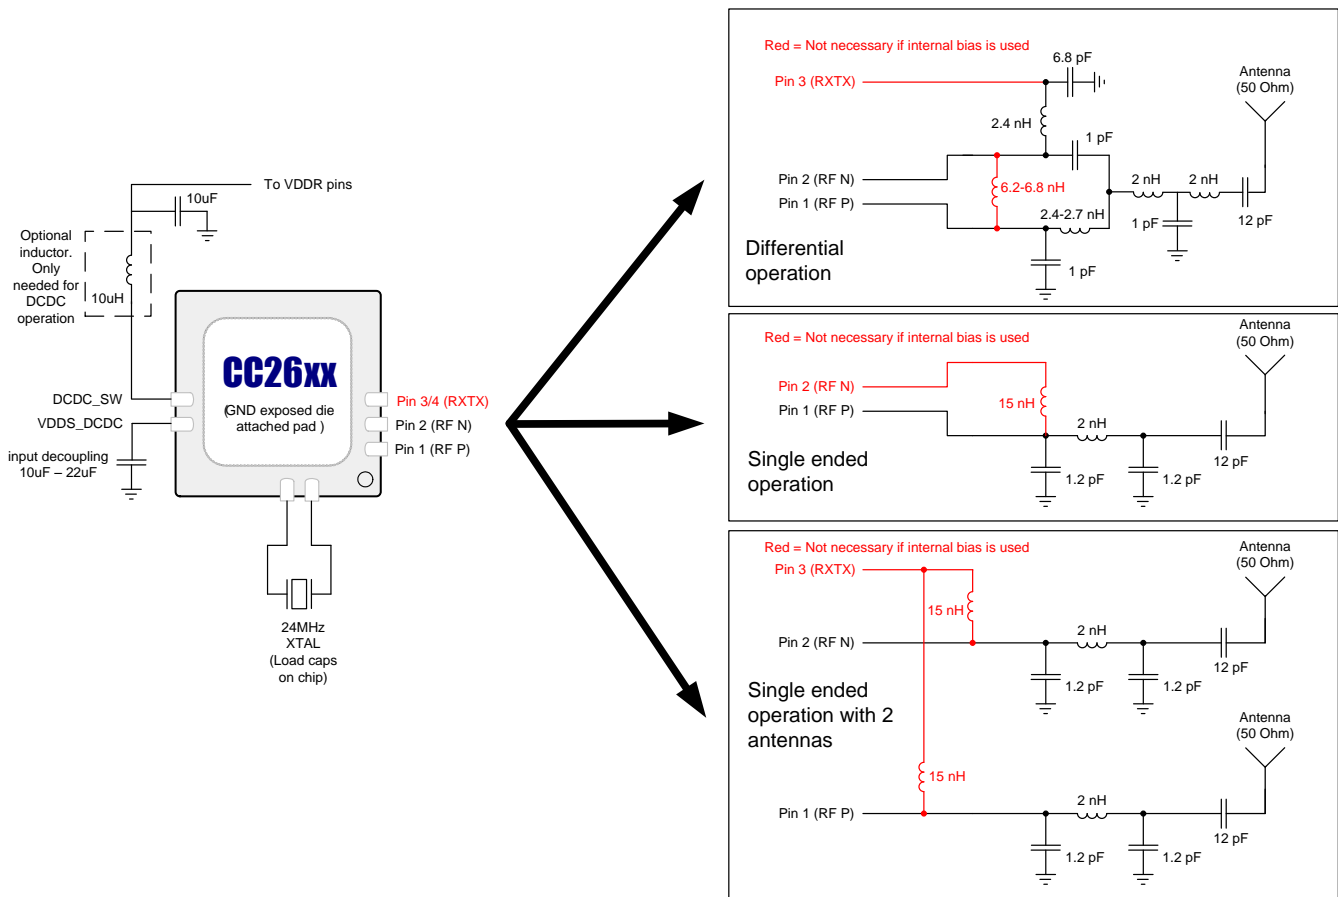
To VDDR pins

10uF

Optional inductor. Only needed for DCDC operation

10uH

DCDC_SW

VDDS_DCDC

input decoupling 10uF – 22uF

CC26xx

(GND exposed die attached pad )

Pin 3/4 (RXTX)

Pin 2 (RF N)

Pin 1 (RF P)

24MHz XTAL (Load caps on chip)

Red = Not necessary if internal bias is used

6.8 pF

Pin 3 (RXTX)

Antenna (50 Ohm)

2.4 nH

1 pF

Pin 2 (RF N)

6.2-6.8 nH

Pin 1 (RF P)

2 nH

2 nH

2.4-2.7 nH

1 pF

12 pF

Differential operation

1 pF

Red = Not necessary if internal bias is used

Antenna (50 Ohm)

Pin 2 (RF N)

Pin 1 (RF P)

15 nH

2 nH

12 pF

Single ended operation

1.2 pF

1.2 pF

Red = Not necessary if internal bias is used

Antenna (50 Ohm)

Pin 3 (RXTX)

15 nH

Pin 2 (RF N)

2 nH

12 pF

Single ended operation with 2 antennas

1.2 pF

1.2 pF

Antenna (50 Ohm)

15 nH

Pin 1 (RF P)

2 nH

12 pF

1.2 pF

1.2 pF